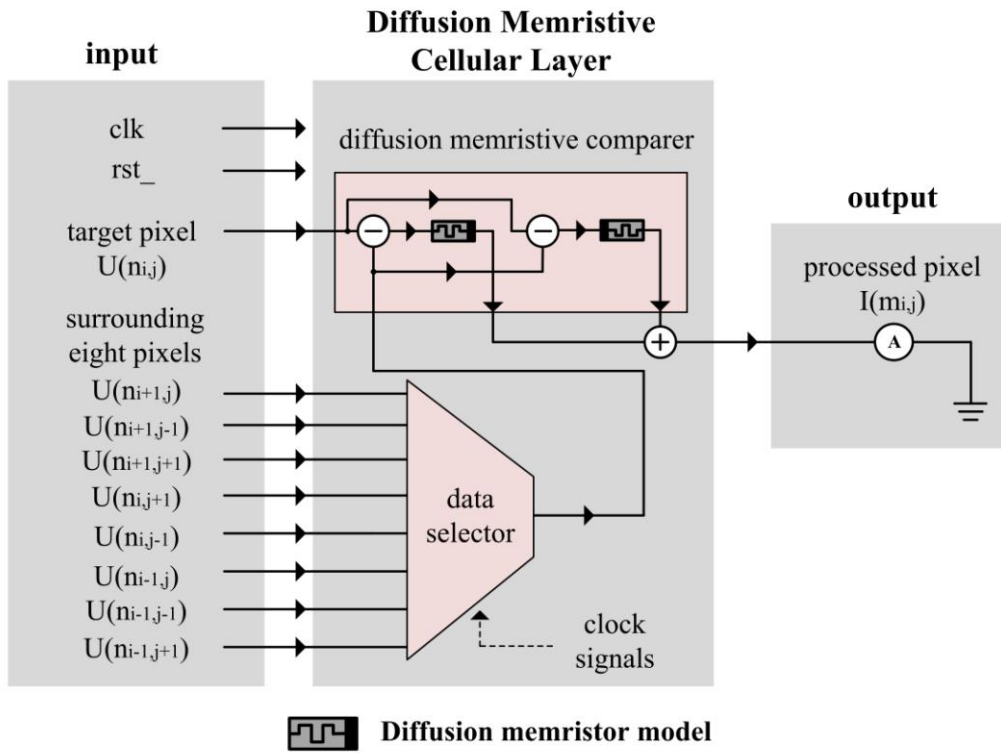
input

Diffusion Memristive Cellular Layer

clk
rst_
target pixel
$U(n_{i,j})$
surrounding eight pixels
$U(n_{i+1,j})$
$U(n_{i+1,j-1})$
$U(n_{i+1,j+1})$
$U(n_{i,j+1})$
$U(n_{i,j-1})$
$U(n_{i-1,j})$
$U(n_{i-1,j-1})$
$U(n_{i-1,j+1})$

diffusion memristive comparer

data selector

clock signals

output

processed pixel
$I(m_{i,j})$

A

Diffusion memristor model